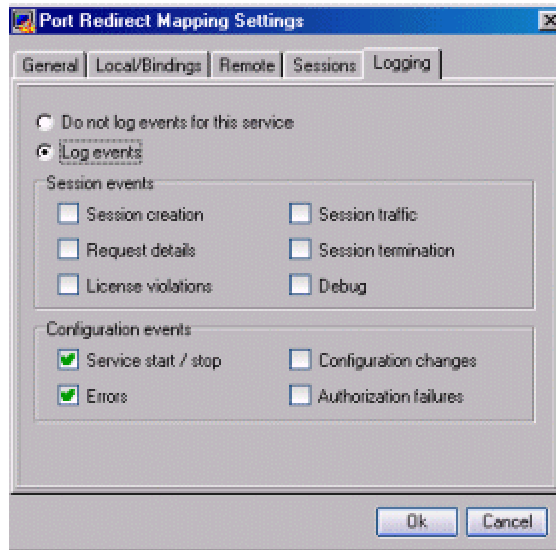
Port Redirect Mapping Settings

General | Local/Bindings | Remote | Sessions | Logging

Do not log events for this service
Log events

Session events
Session creation
Session traffic
Request details
Session termination
License violations
Debug

Configuration events
Service start / stop
Configuration changes
Errors
Authorization failures

Ok
Cancel